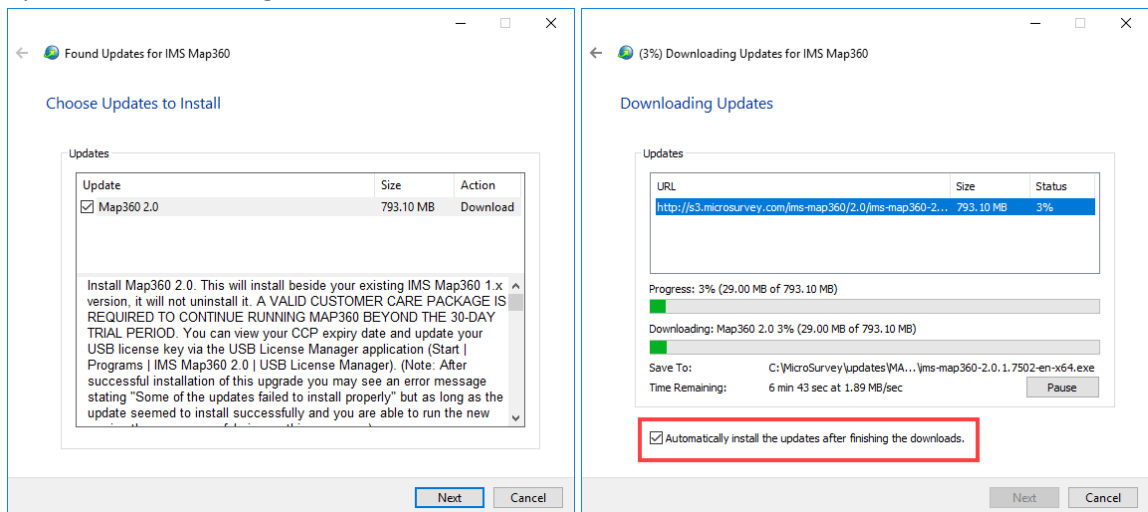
Found Updates for IMS Map360

Choose Updates to Install

Updates

| Update | Size | Action |
|---|---|---|
| ☑ Map360 2.0 | 793.10 MB | Download |

Install Map360 2.0. This will install beside your existing IMS Map360 1.x version, it will not uninstall it. A VALID CUSTOMER CARE PACKAGE IS REQUIRED TO CONTINUE RUNNING MAP360 BEYOND THE 30-DAY TRIAL PERIOD. You can view your CCP expiry date and update your USB license key via the USB License Manager application (Start | Programs | IMS Map360 2.0 | USB License Manager). (Note: After successful installation of this upgrade you may see an error message stating "Some of the updates failed to install properly" but as long as the update seemed to install successfully and you are able to run the new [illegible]

Next Cancel

(3%) Downloading Updates for IMS Map360

Downloading Updates

Updates

| URL | Size | Status |
|---|---|---|
| http://s3.microsurvey.com/ims-map360/2.0/ims-map360-2... | 793.10 MB | 3% |

Progress: 3% (29.00 MB of 793.10 MB)

Downloading: Map360 2.0 3% (29.00 MB of 793.10 MB)

Save To: C:\MicroSurvey\updates\MA...\ims-map360-2.0.1.7502-en-x64.exe

Time Remaining: 6 min 43 sec at 1.89 MB/sec

Pause

☑ Automatically install the updates after finishing the downloads.

Next Cancel